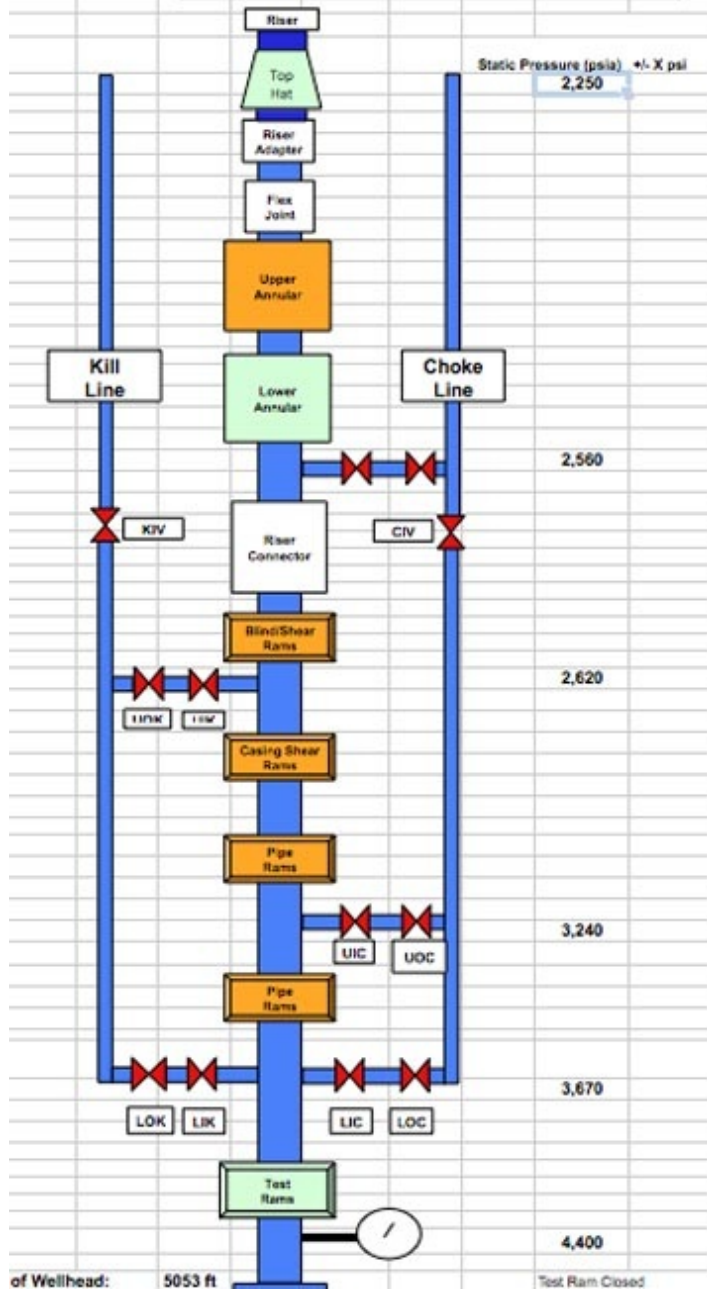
Riser

Top Hat

Riser Adapter

Flex Joint

Upper Annular

Kill Line

Lower Annular

Choke Line

Static Pressure (psia) +/- X psi

2,250

2,560

KIV

Riser Connector

CIV

Blind/Shear Rams

2,620

UOK UIK

Casing Shear Rams

Pipe Rams

3,240

UIC UOC

Pipe Rams

3,670

LOK LIK LIC LOC

Test Rams

4,400

of Wellhead: 5053 ft

Test Ram Closed